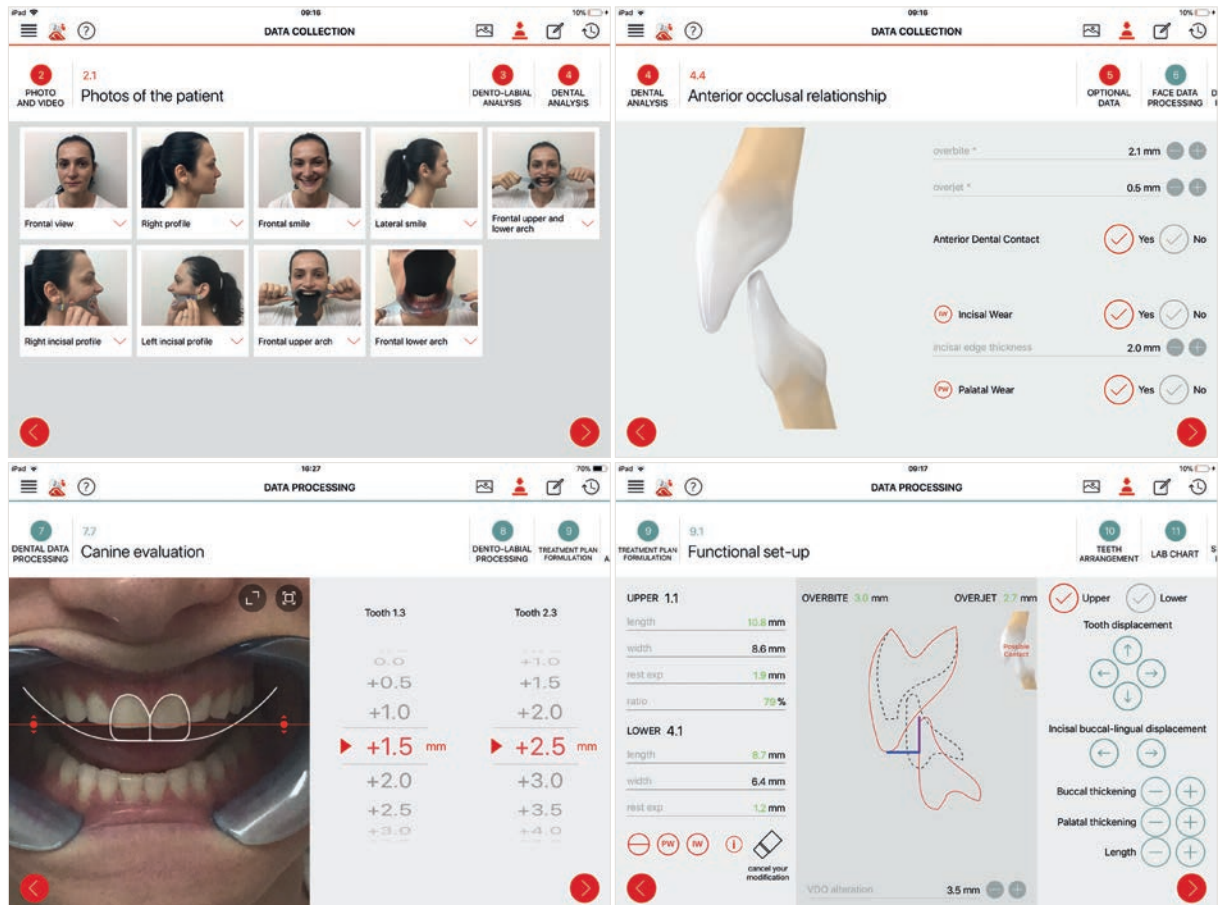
iPad 09:16 10%

DATA COLLECTION

2 PHOTO AND VIDEO

2.1 Photos of the patient

3 DENTO-LABIAL ANALYSIS

4 DENTAL ANALYSIS

Frontal view

Right profile

Frontal smile

Lateral smile

Frontal upper and lower arch

Right incisal profile

Left incisal profile

Frontal upper arch

Frontal lower arch

iPad 09:16 10%

DATA COLLECTION

4 DENTAL ANALYSIS

4.4 Anterior occlusal relationship

5 OPTIONAL DATA

6 FACE DATA PROCESSING

overbite * 2.1 mm

overjet * 0.5 mm

Anterior Dental Contact Yes No

IW Incisal Wear Yes No

incisal edge thickness 2.0 mm

PW Palatal Wear Yes No

iPad 10:27 70%

DATA PROCESSING

7 DENTAL DATA PROCESSING

7.7 Canine evaluation

8 DENTO-LABIAL PROCESSING

9 TREATMENT PLAN FORMULATION

| Tooth 1.3 | Tooth 2.3 |
|---|---|
| 0.0 | +1.0 |
| +0.5 | +1.5 |
| +1.0 | +2.0 |
| +1.5 mm | +2.5 mm |
| +2.0 | +3.0 |
| +2.5 | +3.5 |
| +3.0 | +4.0 |

iPad 09:17 10%

DATA PROCESSING

9 TREATMENT PLAN FORMULATION

9.1 Functional set-up

10 TEETH ARRANGEMENT

11 LAB CHART

UPPER 1.1

length 10.8 mm

width 8.6 mm

rest exp 1.9 mm

ratio 79 %

LOWER 4.1

length 8.7 mm

width 6.4 mm

rest exp 1.2 mm

PW IW i cancel your modification

OVERBITE 3.0 mm

OVERJET 2.7 mm

Possible Contact

VDO alteration 3.5 mm

Upper Lower

Tooth displacement

Incisal buccal-lingual displacement

Buccal thickening

Palatal thickening

Length